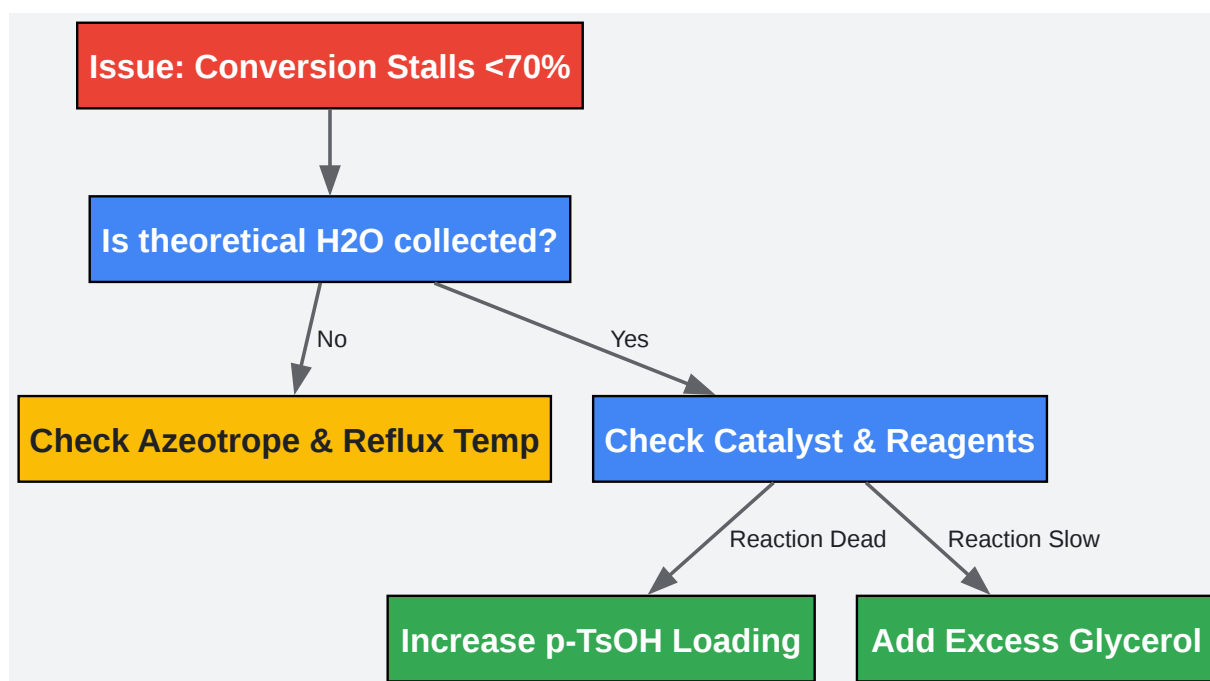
Issue: Conversion Stalls <70%

Is theoretical H2O collected?

No

Yes

Check Azeotrope & Reflux Temp

Check Catalyst & Reagents

Reaction Dead

Reaction Slow

Increase p-TsOH Loading

Add Excess Glycerol